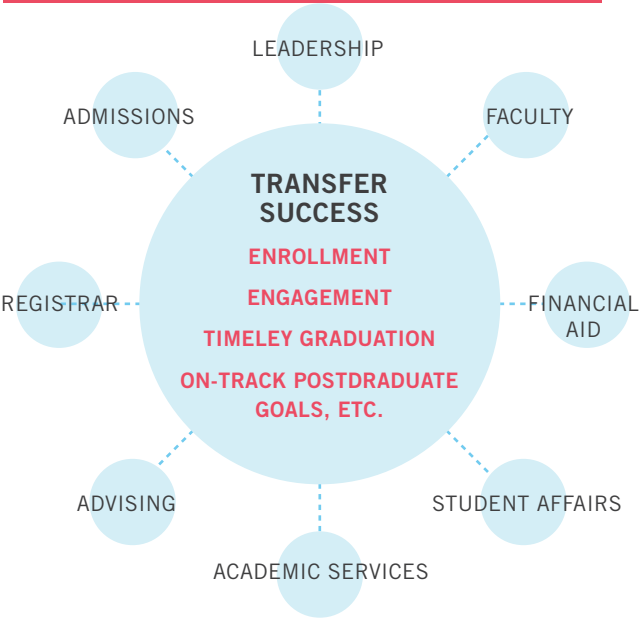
LEADERSHIP

ADMISSIONS

FACULTY

TRANSFER SUCCESS

ENROLLMENT

ENGAGEMENT

TIMELEY GRADUATION

ON-TRACK POSTDRADUATE GOALS, ETC.

REGISTRAR

FINANCIAL AID

ADVISING

STUDENT AFFAIRS

ACADEMIC SERVICES